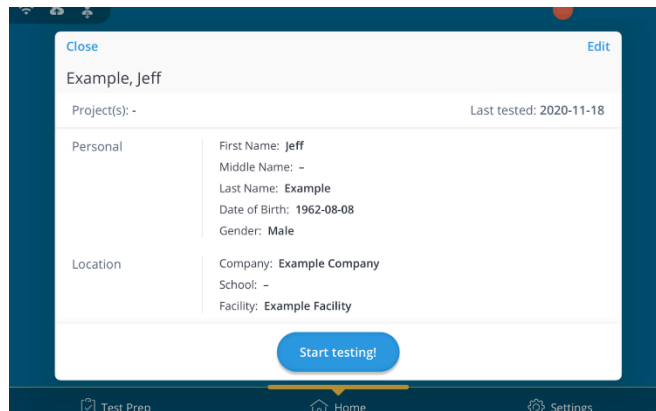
Close

Edit

Example, Jeff

Project(s): -

Last tested: 2020-11-18

Personal

First Name: Jeff
Middle Name: –
Last Name: Example
Date of Birth: 1962-08-08
Gender: Male

Location

Company: Example Company
School: –
Facility: Example Facility

Start testing!

Test Prep

Home

Settings